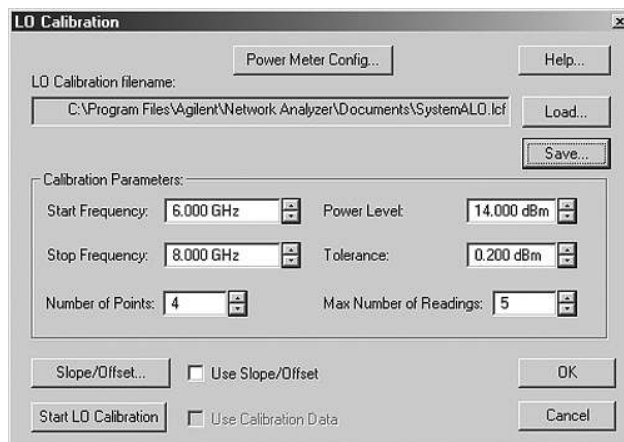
LO Calibration

×

Power Meter Config...

Help...

LO Calibration filename:

C:\Program Files\Agilent\Network Analyzer\Documents\SystemALO.lcf

Load...

Save...

Calibration Parameters:

Start Frequency: 6.000 GHz

Power Level: 14.000 dBm

Stop Frequency: 8.000 GHz

Tolerance: 0.200 dBm

Number of Points: 4

Max Number of Readings: 5

Slope/Offset...

Use Slope/Offset

OK

Start LO Calibration

Use Calibration Data

Cancel